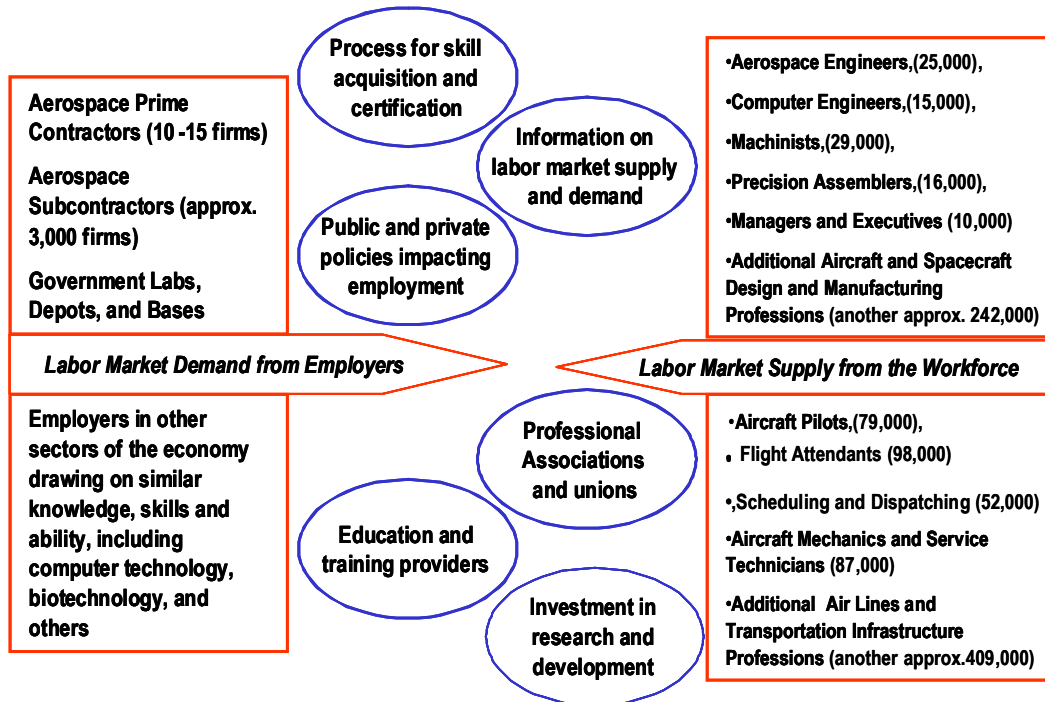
Aerospace Prime Contractors (10 -15 firms)

Aerospace Subcontractors (approx. 3,000 firms)

Government Labs, Depots, and Bases

Process for skill acquisition and certification

Information on labor market supply and demand

Public and private policies impacting employment

•Aerospace Engineers,(25,000),

•Computer Engineers,(15,000),

•Machinists,(29,000),

•Precision Assemblers,(16,000),

•Managers and Executives (10,000)

•Additional Aircraft and Spacecraft Design and Manufacturing Professions (another approx. 242,000)

Labor Market Demand from Employers

Labor Market Supply from the Workforce

Employers in other sectors of the economy drawing on similar knowledge, skills and ability, including computer technology, biotechnology, and others

Professional Associations and unions

Education and training providers

Investment in research and development

•Aircraft Pilots,(79,000),

• Flight Attendants (98,000)

•,Scheduling and Dispatching (52,000)

•Aircraft Mechanics and Service Technicians (87,000)

•Additional Air Lines and Transportation Infrastructure Professions (another approx.409,000)